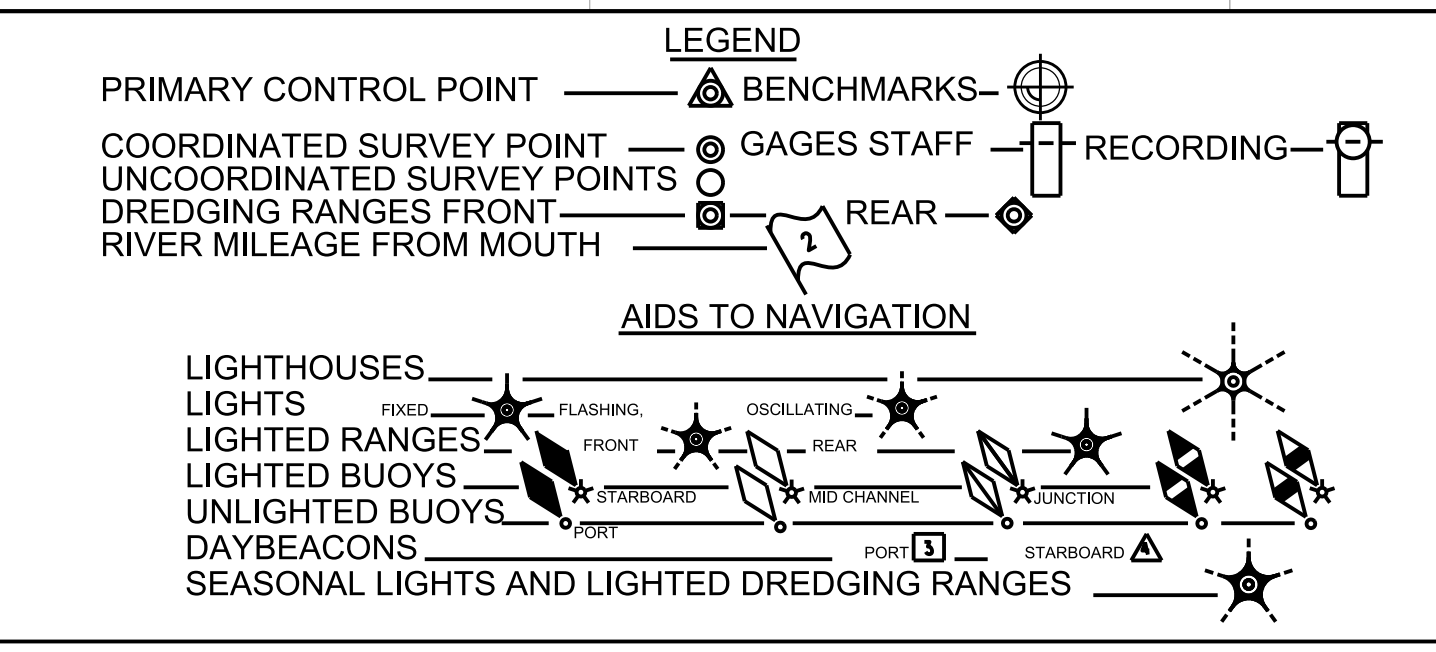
LEGEND

PRIMARY CONTROL POINT
BENCHMARKS
COORDINATED SURVEY POINT
GAGES STAFF
RECORDING
UNCOORDINATED SURVEY POINTS
DREDGING RANGES FRONT
REAR
RIVER MILEAGE FROM MOUTH
2

AIDS TO NAVIGATION

LIGHTHOUSES
LIGHTS
FIXED
FLASHING,
OSCILLATING
LIGHTED RANGES
FRONT
REAR
LIGHTED BUOYS
STARBOARD
MID CHANNEL
JUNCTION
UNLIGHTED BUOYS
PORT
DAYBEACONS
PORT 3
STARBOARD 4
SEASONAL LIGHTS AND LIGHTED DREDGING RANGES